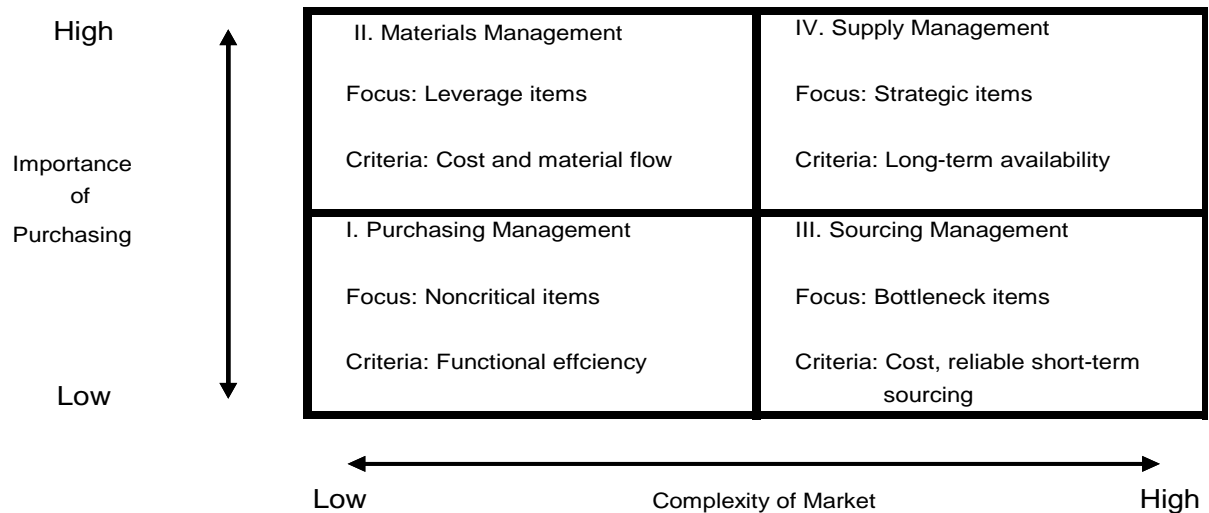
High

Importance of Purchasing

Low

| II. Materials Management<br><br>Focus: Leverage items<br><br>Criteria: Cost and material flow | IV. Supply Management<br><br>Focus: Strategic items<br><br>Criteria: Long-term availability |
|---|---|
| I. Purchasing Management<br><br>Focus: Noncritical items<br><br>Criteria: Functional effciency | III. Sourcing Management<br><br>Focus: Bottleneck items<br><br>Criteria: Cost, reliable short-term sourcing |

Low Complexity of Market High